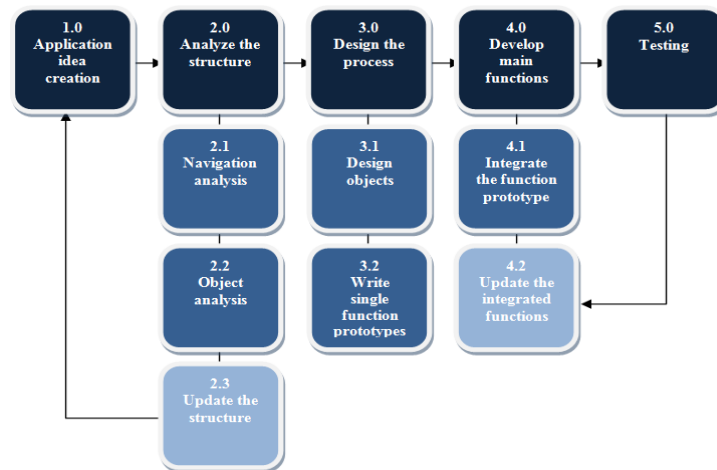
1.0
Application idea creation

2.0
Analyze the structure

3.0
Design the process

4.0
Develop main functions

5.0
Testing

2.1
Navigation analysis

3.1
Design objects

4.1
Integrate the function prototype

2.2
Object analysis

3.2
Write single function prototypes

4.2
Update the integrated functions

2.3
Update the structure